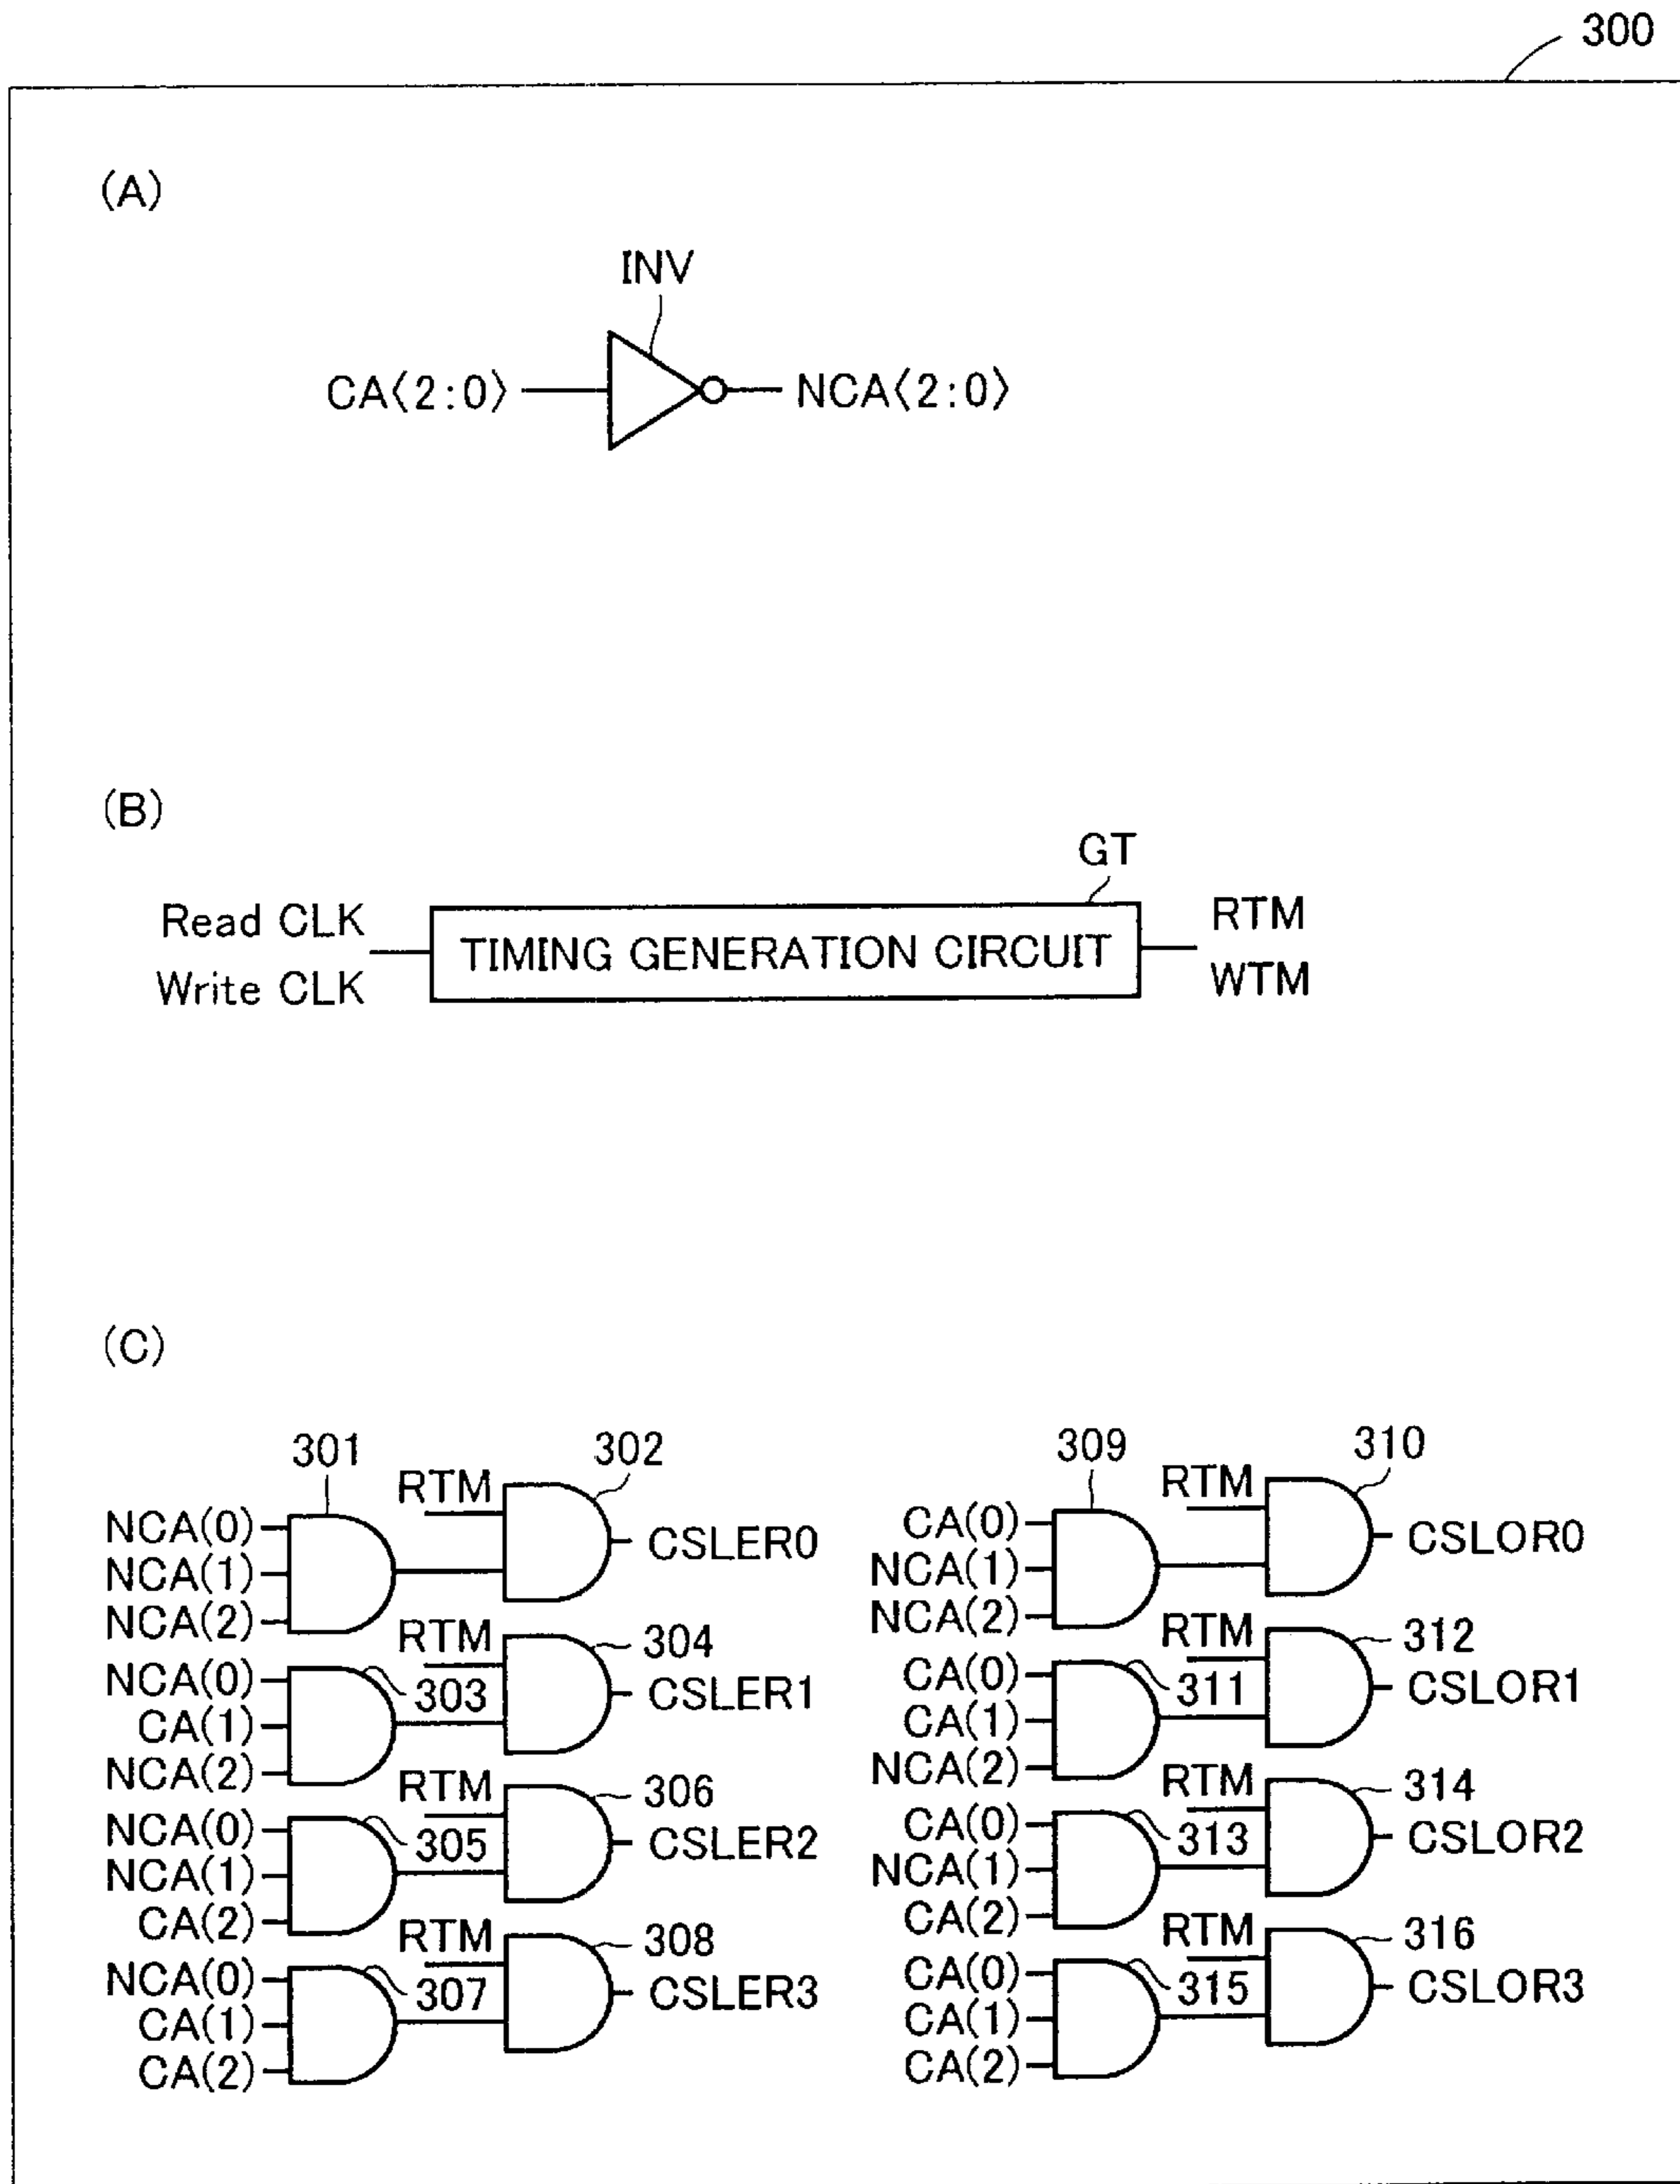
300

(A)

INV

CA⟨2:0⟩ NCA⟨2:0⟩

(B)

GT

Read CLK
Write CLK

TIMING GENERATION CIRCUIT

RTM
WTM

(C)

301 302
RTM
NCA(0)
NCA(1)
NCA(2)
CSLER0

RTM 304
NCA(0)
303
CA(1)
NCA(2)
CSLER1

RTM 306
NCA(0)
305
NCA(1)
CA(2)
CSLER2

RTM 308
NCA(0)
307
CA(1)
CA(2)
CSLER3

309 310
RTM
CA(0)
NCA(1)
NCA(2)
CSLOR0

RTM 312
CA(0)
311
CA(1)
NCA(2)
CSLOR1

RTM 314
CA(0)
313
NCA(1)
CA(2)
CSLOR2

RTM 316
CA(0)
315
CA(1)
CA(2)
CSLOR3